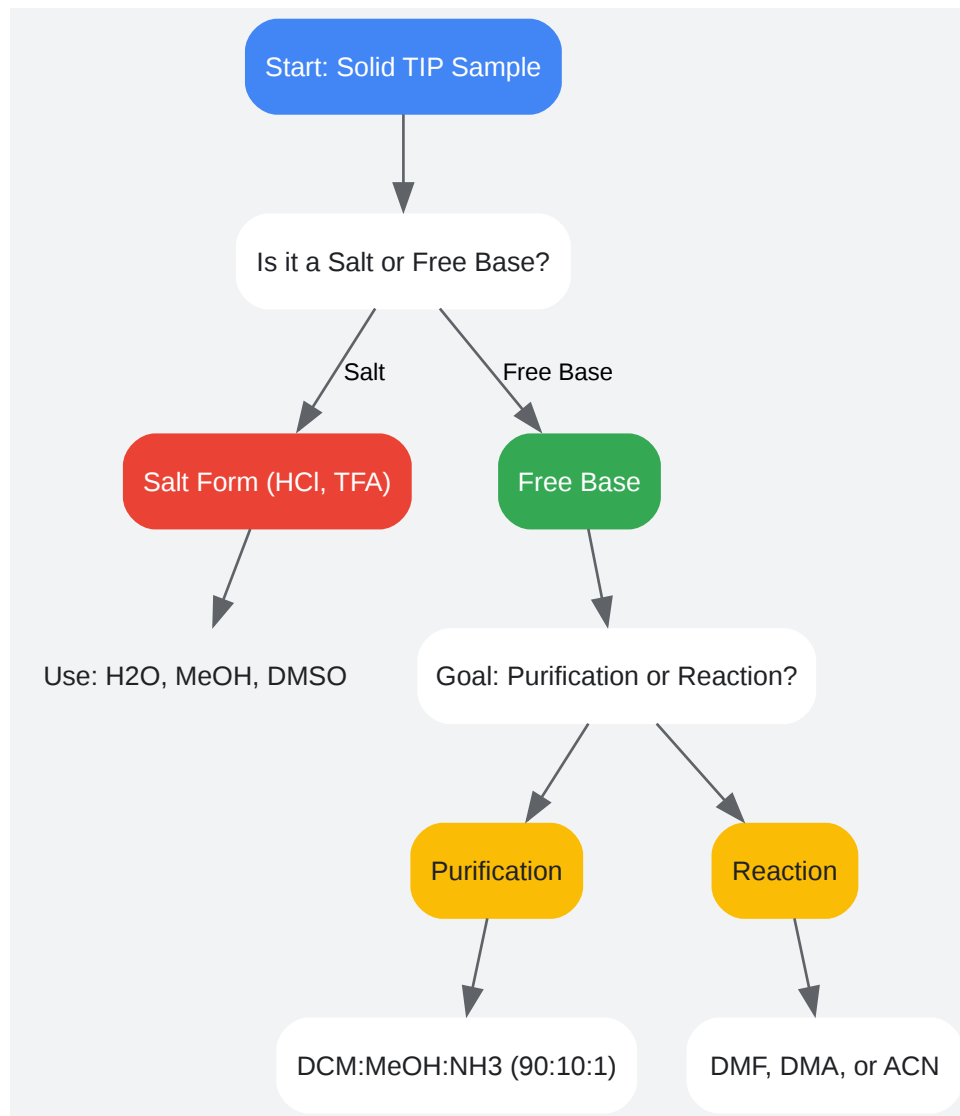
Start: Solid TIP Sample

Is it a Salt or Free Base?

Salt

Free Base

Salt Form (HCl, TFA)

Free Base

Use: H2O, MeOH, DMSO

Goal: Purification or Reaction?

Purification

Reaction

DCM:MeOH:NH3 (90:10:1)

DMF, DMA, or ACN